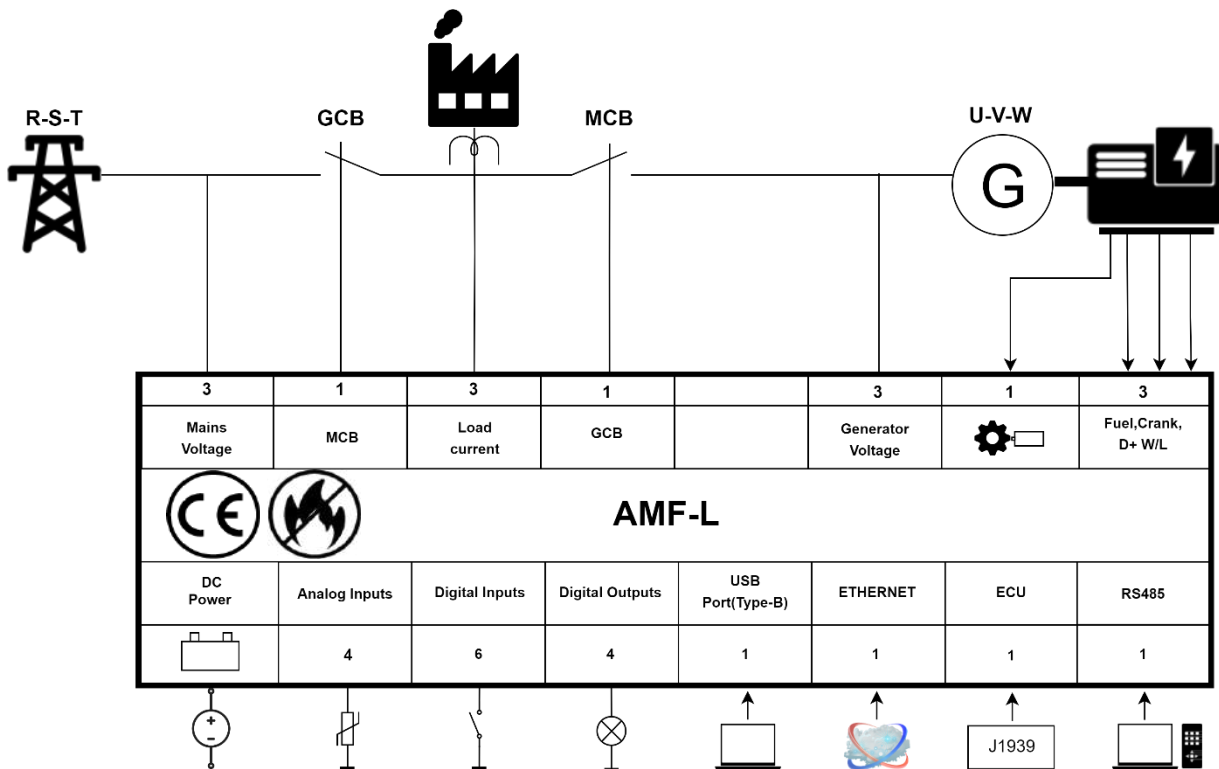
R-S-T

GCB

MCB

U-V-W

G

| 3 | 1 | 3 | 1 | | 3 | 1 | 3 |
|---|---|---|---|---|---|---|---|
| Mains Voltage | MCB | Load current | GCB | | Generator Voltage | | Fuel,Crank, D+ W/L |

AMF-L

| DC Power | Analog Inputs | Digital Inputs | Digital Outputs | USB Port(Type-B) | ETHERNET | ECU | RS485 |
|---|---|---|---|---|---|---|---|
| | 4 | 6 | 4 | 1 | 1 | 1 | 1 |

+
-

J1939